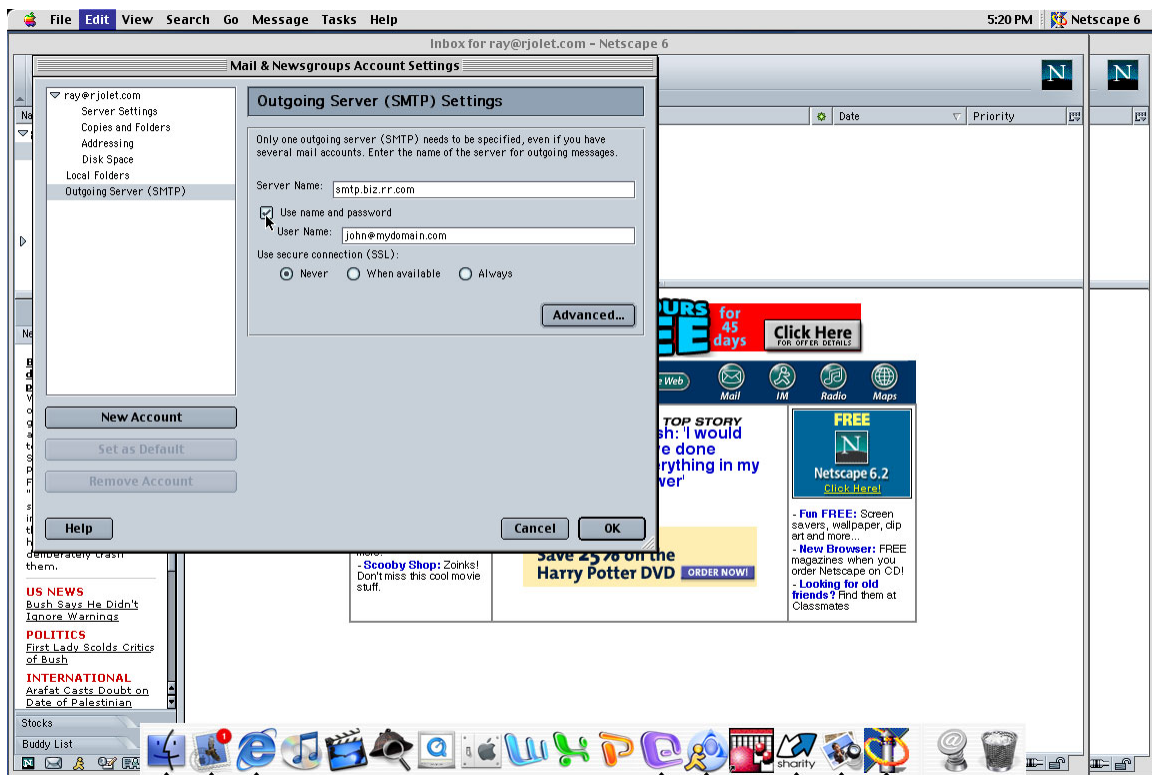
File Edit View Search Go Message Tasks Help 5:20 PM Netscape 6

Inbox for ray@rjolet.com - Netscape 6

Mail & Newsgroups Account Settings

ray@rjolet.com
Server Settings
Copies and Folders
Addressing
Disk Space
Local Folders
Outgoing Server (SMTP)

Outgoing Server (SMTP) Settings

Only one outgoing server (SMTP) needs to be specified, even if you have several mail accounts. Enter the name of the server for outgoing messages.

Server Name: smtp.biz.rr.com

Use name and password

User Name: john@mydomain.com

Use secure connection (SSL):

Never When available Always

Advanced...

New Account

Set as Default

Remove Account

Help

Cancel OK

Date Priority

for 45 days

Click Here
FOR OFFER DETAILS

Mail IM Radio Maps

TOP STORY
sh: 'I would e done erything in my ver'

FREE
Netscape 6.2
Click Here!

- Fun FREE: Screen savers, wallpaper, clip art and more...
- New Browser: FREE magazines when you order Netscape on CD!
- Looking for old friends? Find them at Classmates

- Scooby Shop: Zoinks! Don't miss this cool movie stuff.

Save 25% on the Harry Potter DVD ORDER NOW!

deliberately crash them.

US NEWS
Bush Says He Didn't Ignore Warnings

POLITICS
First Lady Scolds Critics of Bush

INTERNATIONAL
Arafat Casts Doubt on Date of Palestinian

Stocks
Buddy List

sharity